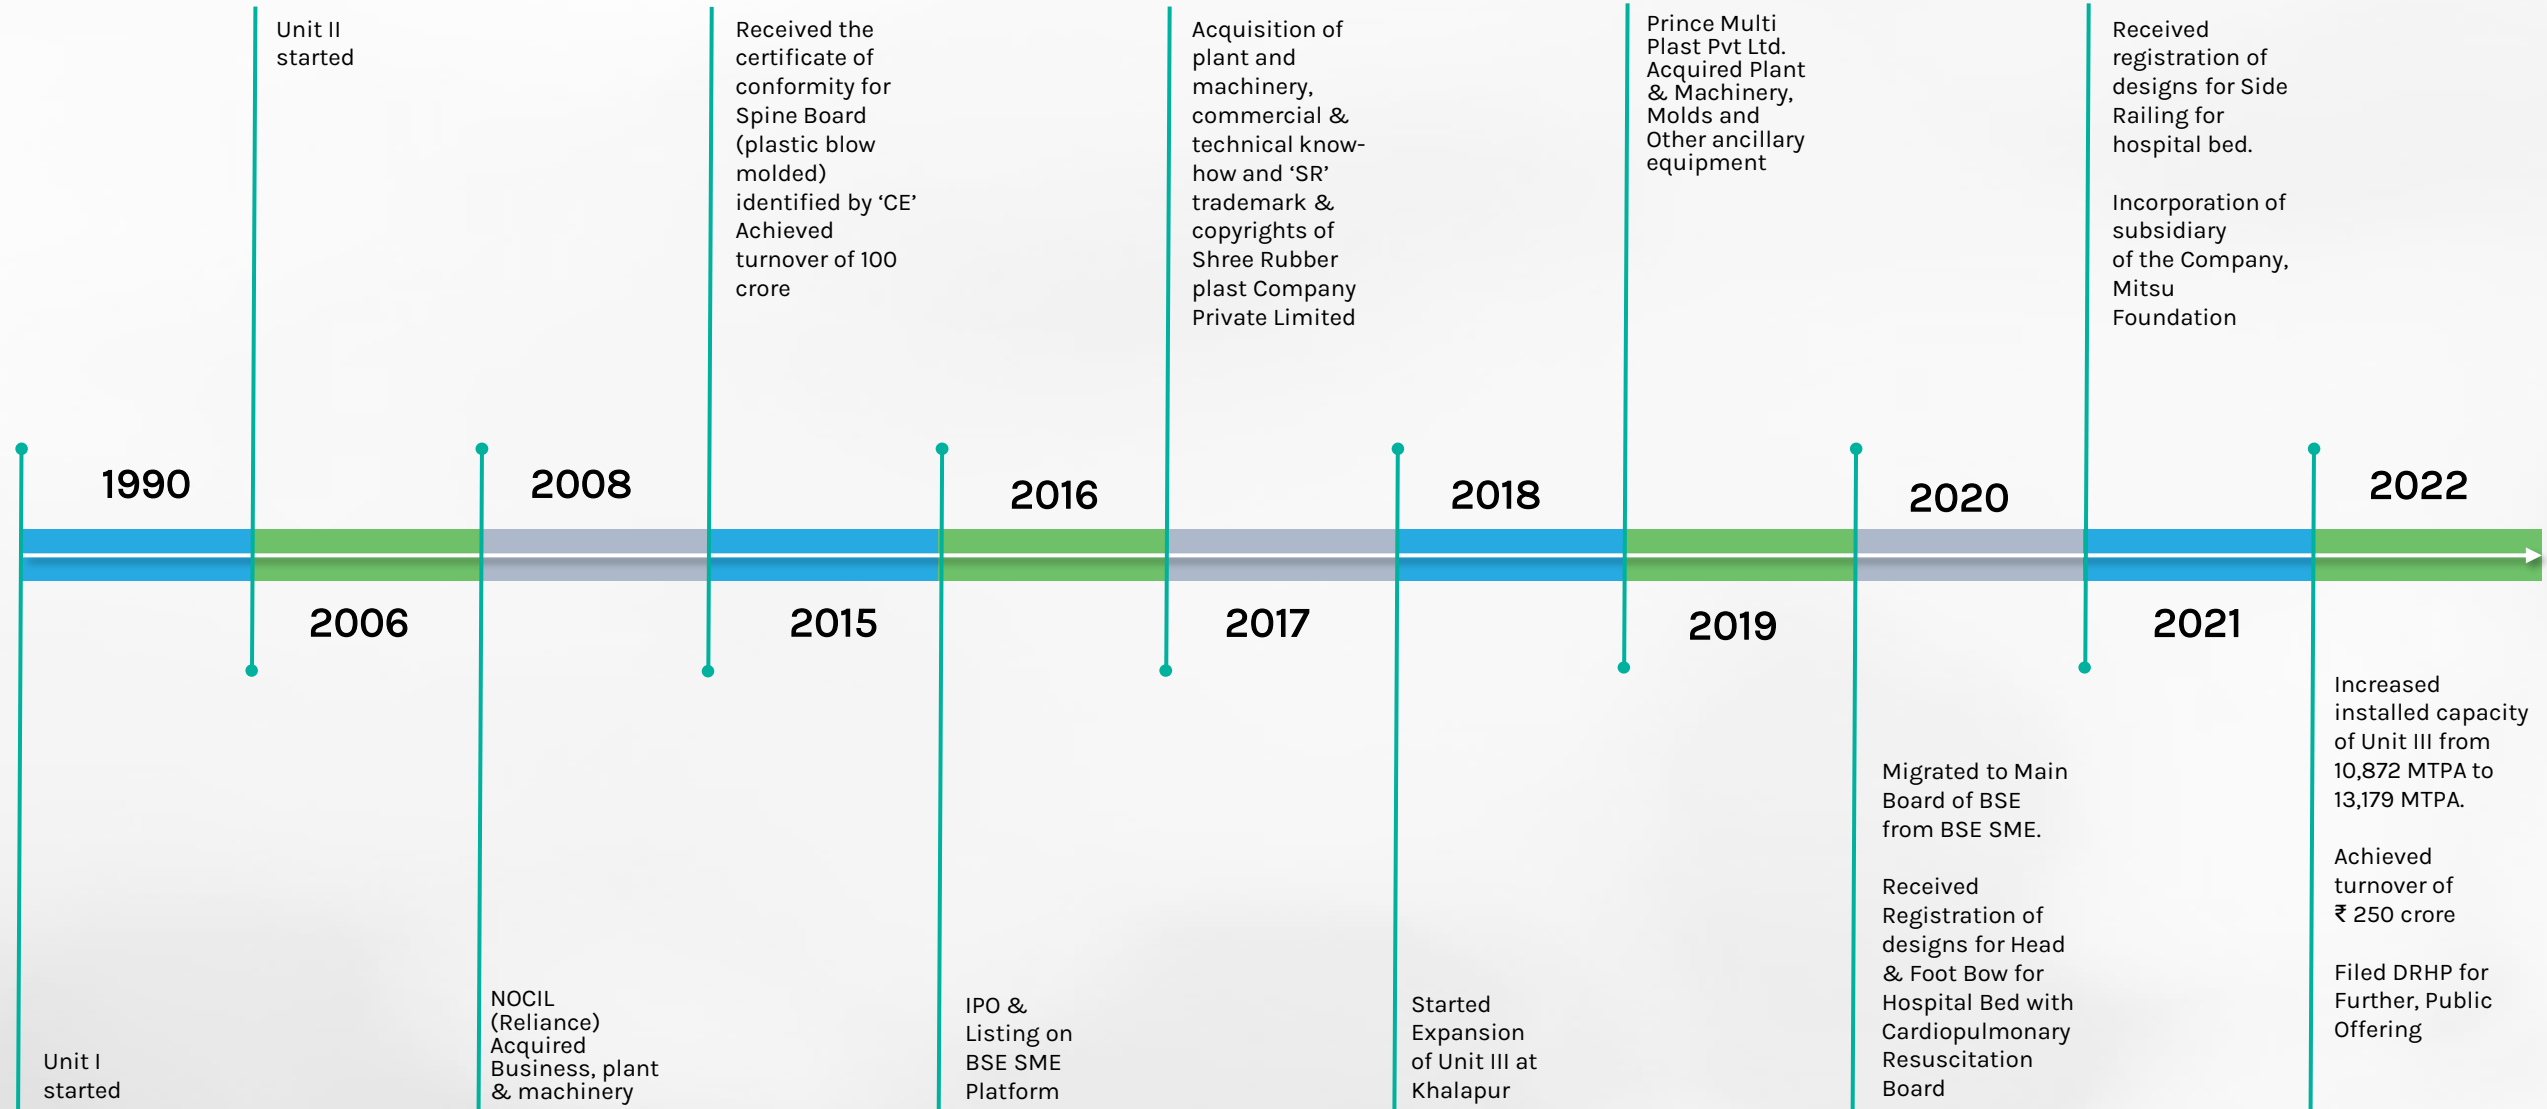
Unit II started

Received the certificate of conformity for Spine Board (plastic blow molded) identified by 'CE' Achieved turnover of 100 crore

Acquisition of plant and machinery, commercial & technical know-how and 'SR' trademark & copyrights of Shree Rubber plast Company Private Limited

Prince Multi Plast Pvt Ltd. Acquired Plant & Machinery, Molds and Other ancillary equipment

Received registration of designs for Side Railing for hospital bed.

Incorporation of subsidiary of the Company, Mitsu Foundation

1990

2008

2016

2018

2020

2022

2006

2015

2017

2019

2021

Unit I started

NOCIL (Reliance) Acquired Business, plant & machinery

IPO & Listing on BSE SME Platform

Started Expansion of Unit III at Khalapur

Migrated to Main Board of BSE from BSE SME.

Received Registration of designs for Head & Foot Bow for Hospital Bed with Cardiopulmonary Resuscitation Board

Increased installed capacity of Unit III from 10,872 MTPA to 13,179 MTPA.

Achieved turnover of ₹ 250 crore

Filed DRHP for Further, Public Offering